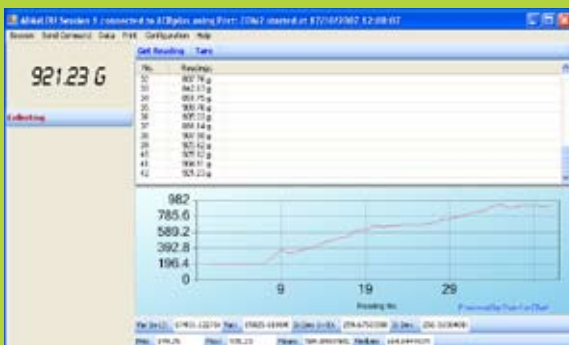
AWAI.TRI Session 1 connected to ACBplus using Port: COM3 started at 07/10/2007 12:08:07

Session Send Command Data Print Configuration Help

921.23 G

Collecting

Get Reading Tare

| No. | Reading |
|---|---|
| 32 | 807.78 g |
| 33 | 842.57 g |
| 34 | 858.75 g |
| 35 | 908.78 g |
| 36 | 908.33 g |
| 37 | 856.54 g |
| 38 | 907.08 g |
| 39 | 925.62 g |
| 40 | 927.62 g |
| 41 | 908.81 g |
| 42 | 921.23 g |

982
785.6
589.2
392.8
196.4
0

9 19 29

Reading No.

Powered by Free LnChart

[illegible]

Min: 196.26 Max: 935.23 Mean: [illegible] Median: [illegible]